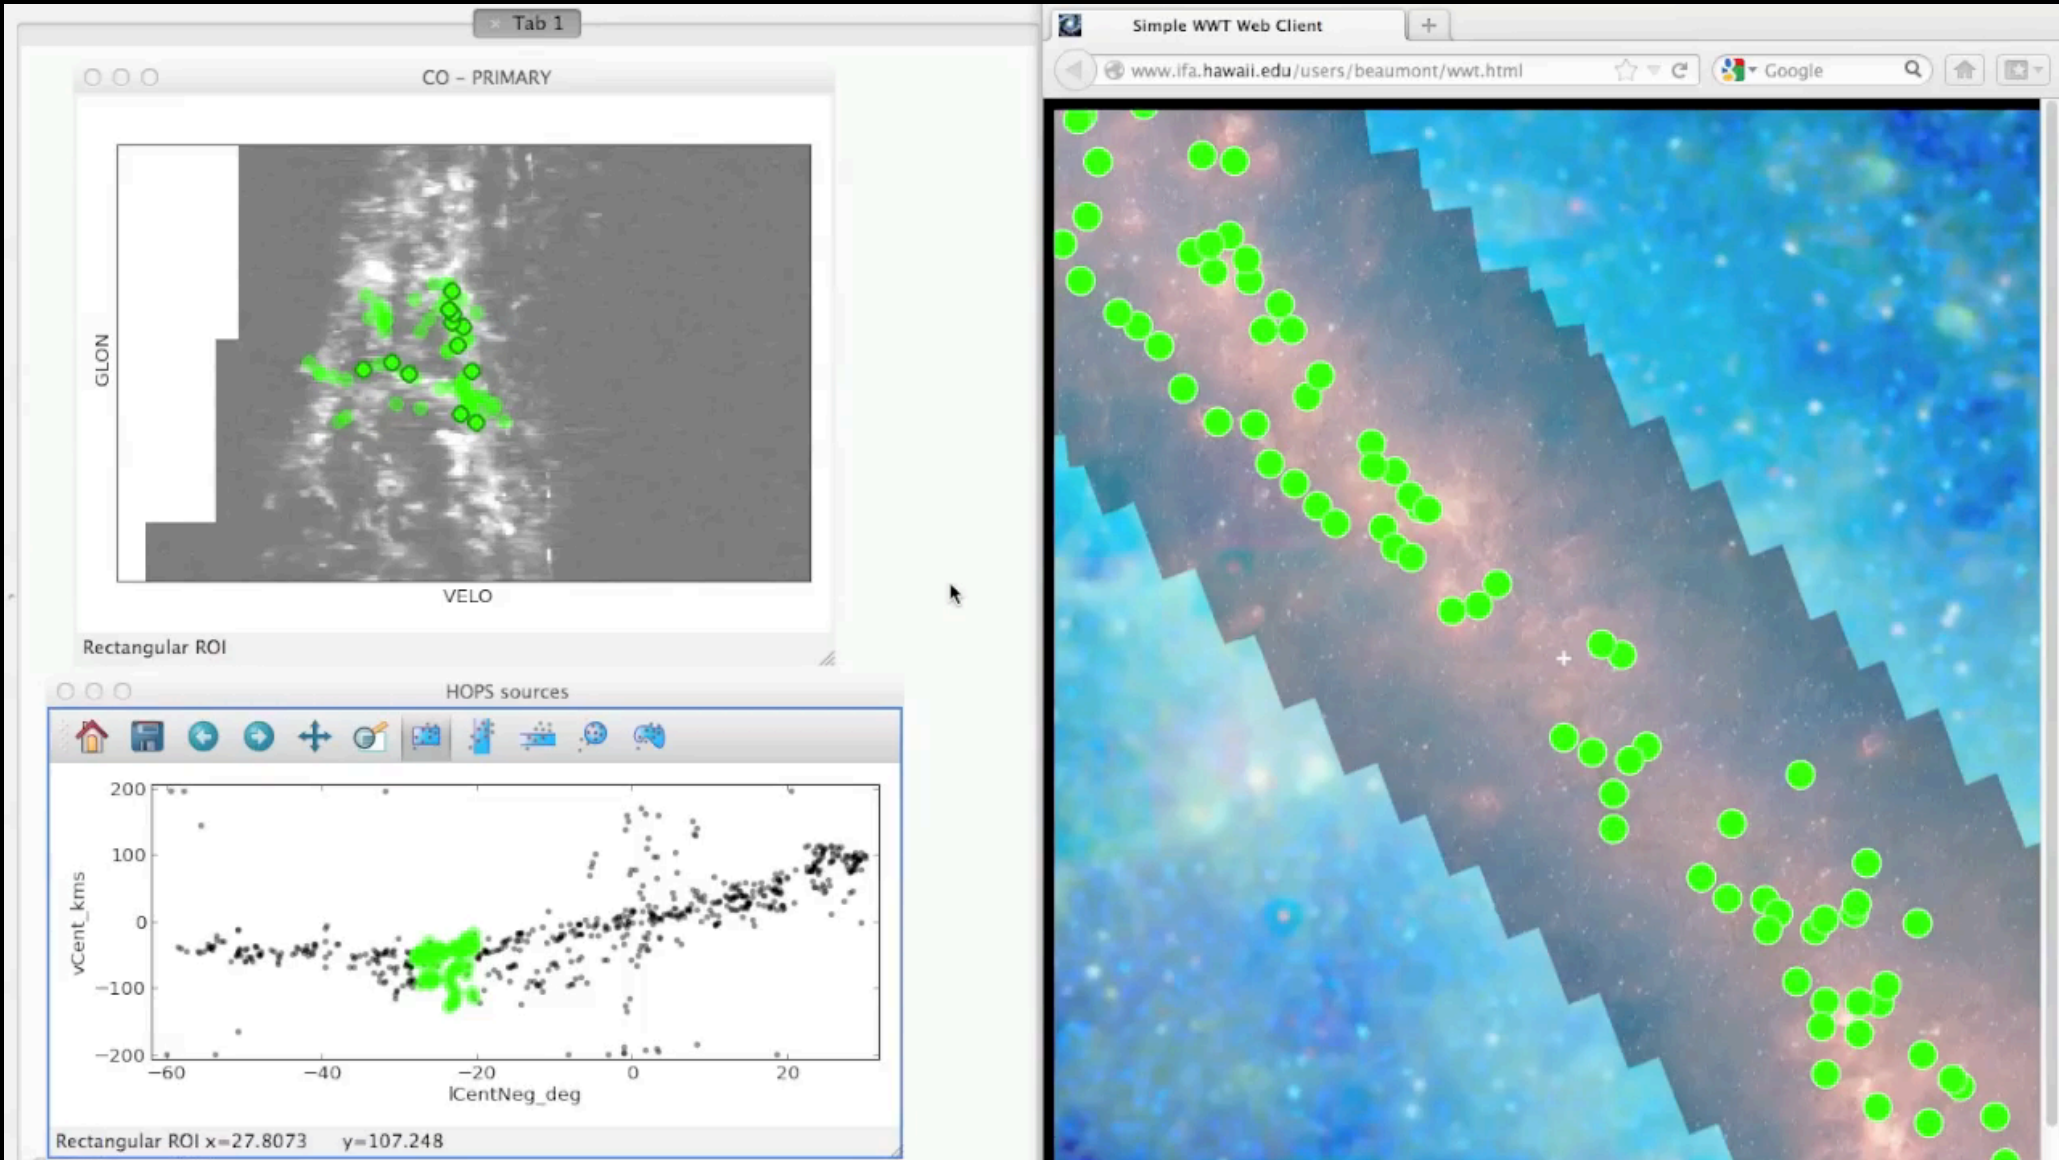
Tab 1

CO – PRIMARY

GLON

VELO

Rectangular ROI

HOPS sources

200
100
0
−100
−200

vCent_kms

−60 −40 −20 0 20

lCentNeg_deg

Rectangular ROI x=27.8073 y=107.248

Simple WWT Web Client

+

www.ifa.hawaii.edu/users/beaumont/wwt.html

Google